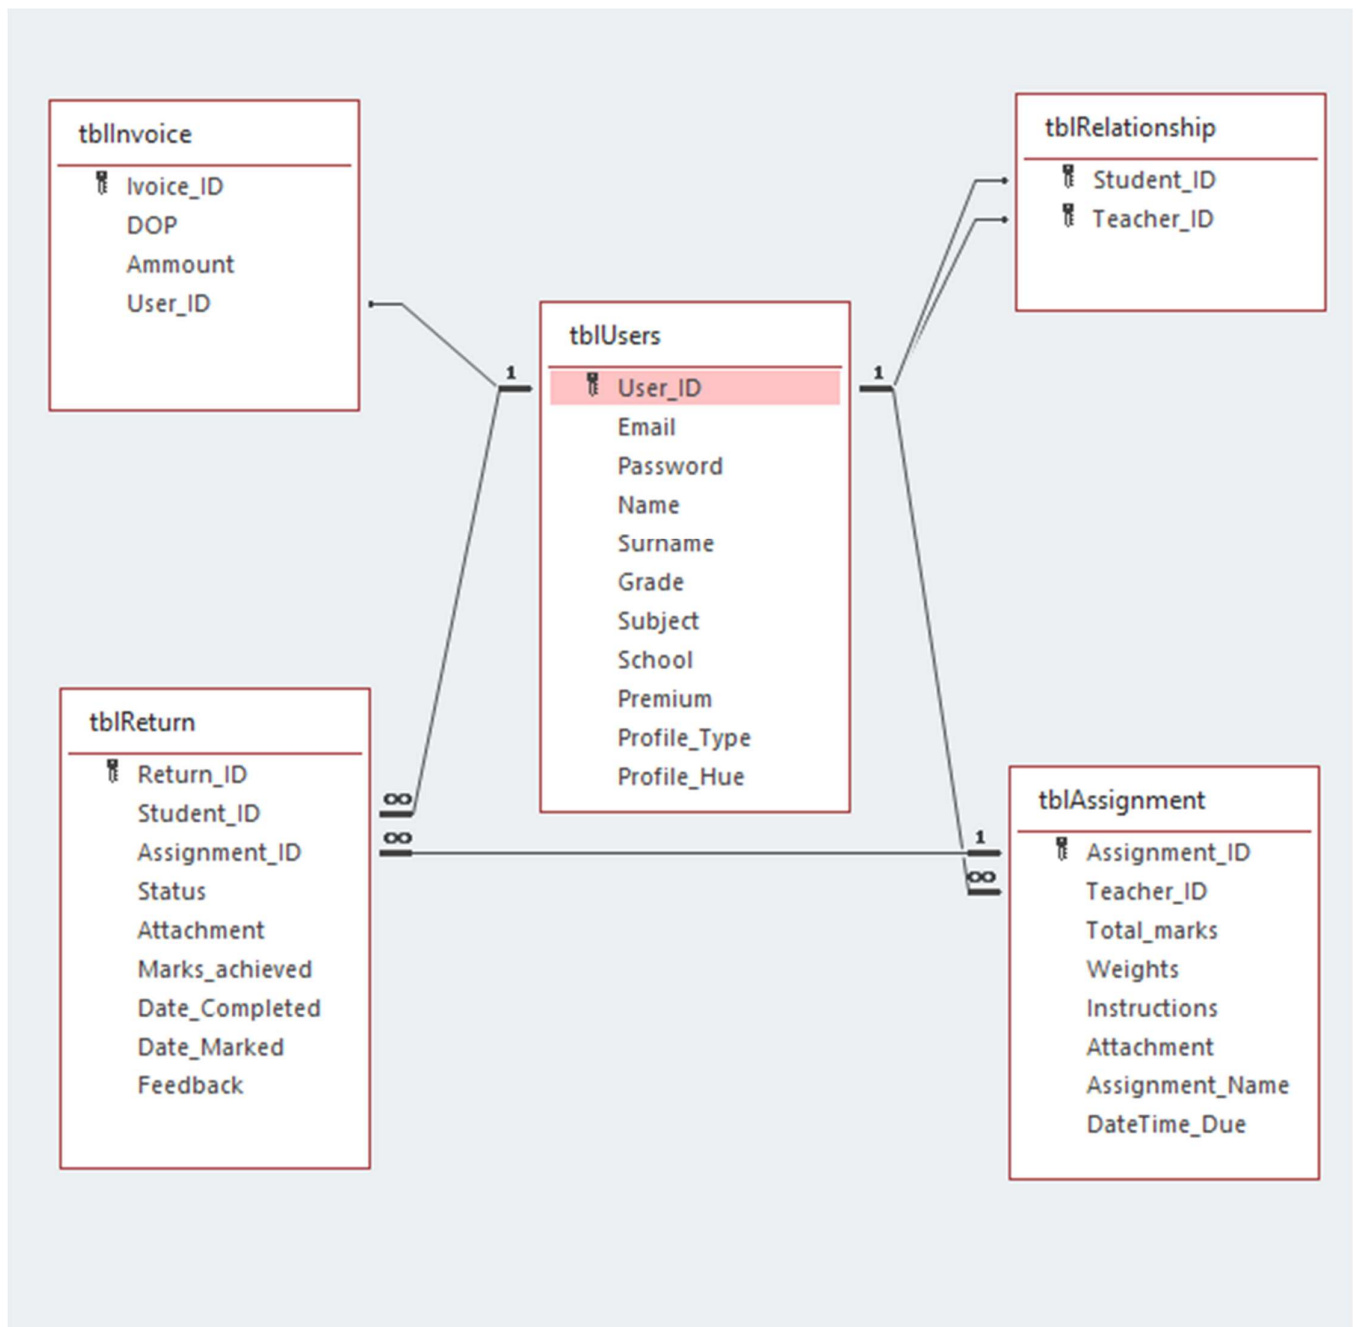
tblInvoice

Ivoice_ID
DOP
Ammount
User_ID

tblRelationship

Student_ID
Teacher_ID

tblUsers

User_ID
Email
Password
Name
Surname
Grade
Subject
School
Premium
Profile_Type
Profile_Hue

1

1

tblReturn

Return_ID
Student_ID
Assignment_ID
Status
Attachment
Marks_achieved
Date_Completed
Date_Marked
Feedback

∞

∞

tblAssignment

1

∞

Assignment_ID
Teacher_ID
Total_marks
Weights
Instructions
Attachment
Assignment_Name
DateTime_Due